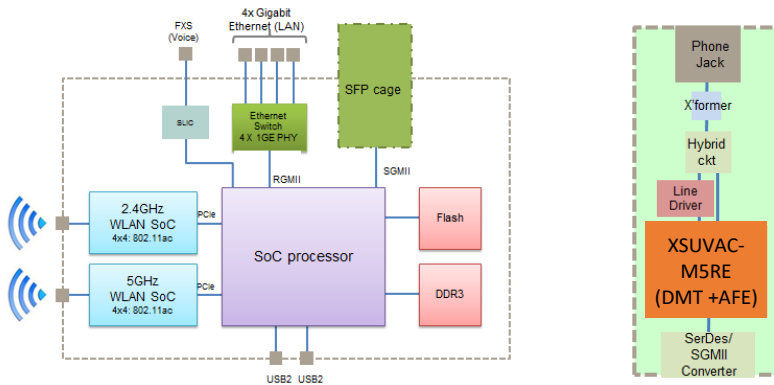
FXS (Voice)

4x Gigabit Ethernet (LAN)

SFP cage

SLIC

Ethernet Switch
4 X 1GE PHY

RGMII

SGMII

2.4GHz WLAN SoC
4x4: 802.11ac

PCIe

SoC processor

Flash

5GHz WLAN SoC
4x4: 802.11ac

PCIe

DDR3

USB2

USB2

Phone Jack

X'former

Hybrid ckt

Line Driver

XSUVAC-M5RE (DMT +AFE)

SerDes/ SGMII Converter